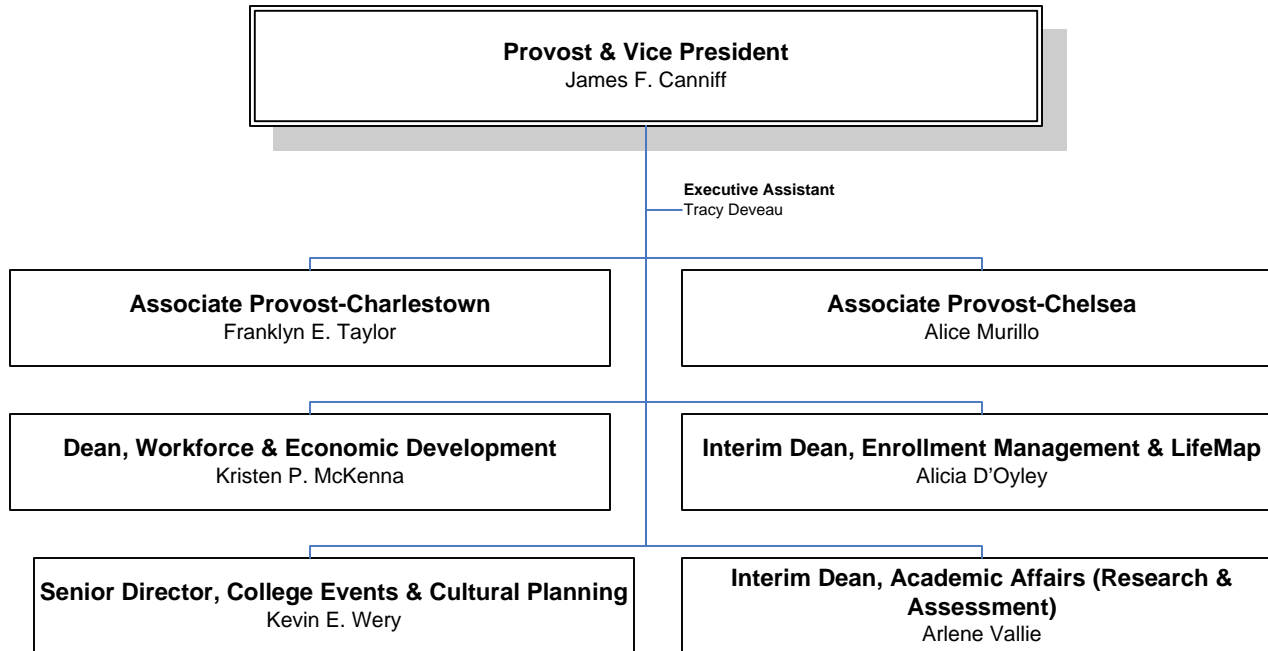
Provost & Vice President
James F. Canniff

Executive Assistant
Tracy Deveau

Associate Provost-Charlestown
Franklyn E. Taylor

Associate Provost-Chelsea
Alice Murillo

Dean, Workforce & Economic Development
Kristen P. McKenna

Interim Dean, Enrollment Management & LifeMap
Alicia D'Oyley

Senior Director, College Events & Cultural Planning
Kevin E. Wery

Interim Dean, Academic Affairs (Research & Assessment)
Arlene Vallie